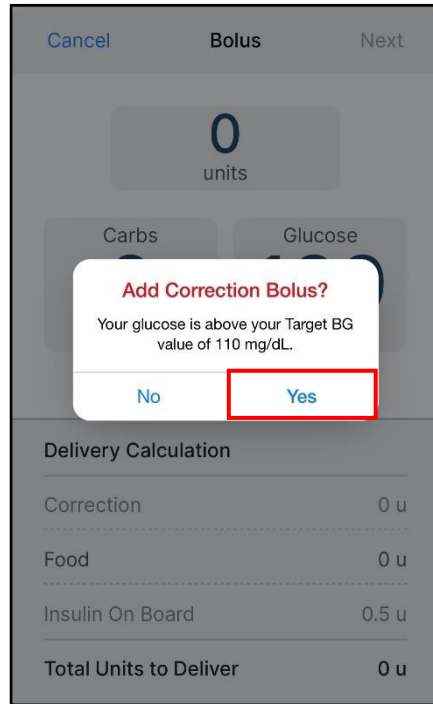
Cancel Bolus Next

0
units

Carbs

Glucose

Add Correction Bolus?

Your glucose is above your Target BG value of 110 mg/dL.

No Yes

Delivery Calculation

Correction 0 u

Food 0 u

Insulin On Board 0.5 u

Total Units to Deliver 0 u